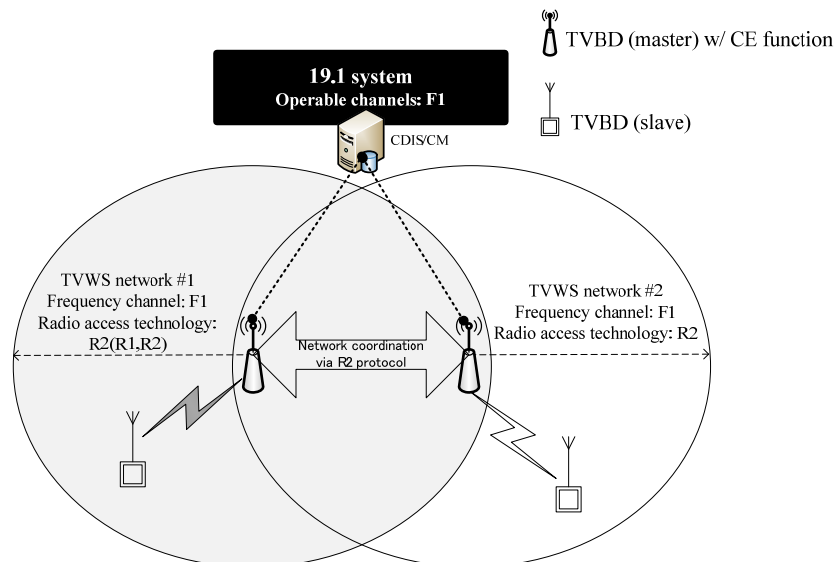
TVBD (master) w/ CE function

TVBD (slave)

19.1 system
Operable channels: F1

CDIS/CM

TVWS network #1
Frequency channel: F1
Radio access technology: R2(R1,R2)

Network coordination via R2 protocol

TVWS network #2
Frequency channel: F1
Radio access technology: R2